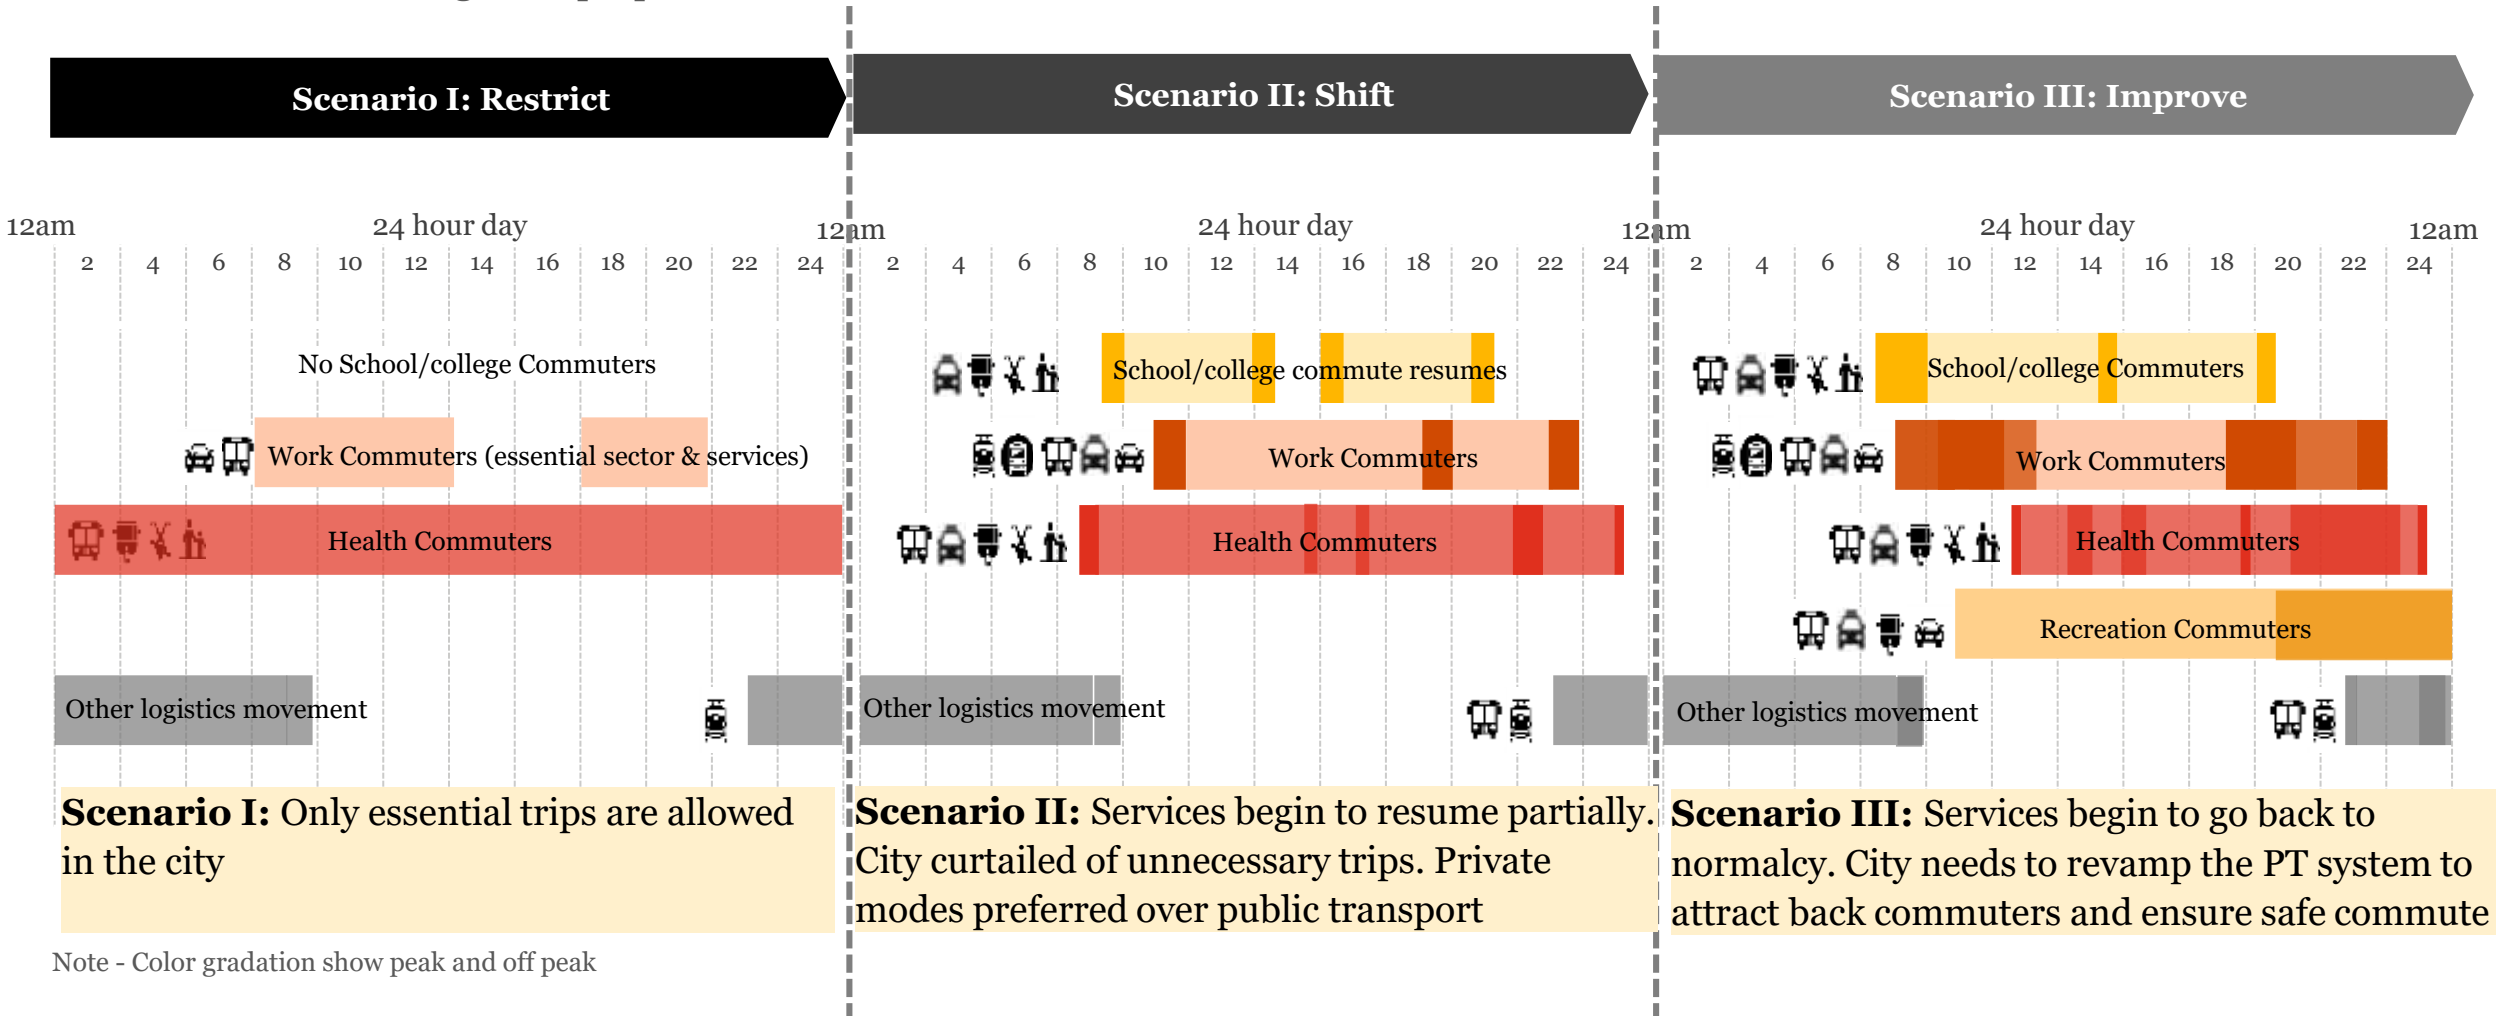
Scenario I: Restrict

Scenario II: Shift

Scenario III: Improve

12am 24 hour day 12am

2 4 6 8 10 12 14 16 18 20 22 24

No School/college Commuters

Work Commuters (essential sector & services)

Health Commuters

Other logistics movement

24 hour day 12am

2 4 6 8 10 12 14 16 18 20 22 24

School/college commute resumes

Work Commuters

Health Commuters

Other logistics movement

24 hour day 12am

2 4 6 8 10 12 14 16 18 20 22 24

School/college Commuters

Work Commuters

Health Commuters

Recreation Commuters

Other logistics movement

**Scenario I:** Only essential trips are allowed in the city

**Scenario II:** Services begin to resume partially. City curtailed of unnecessary trips. Private modes preferred over public transport

**Scenario III:** Services begin to go back to normalcy. City needs to revamp the PT system to attract back commuters and ensure safe commute

Note - Color gradation show peak and off peak